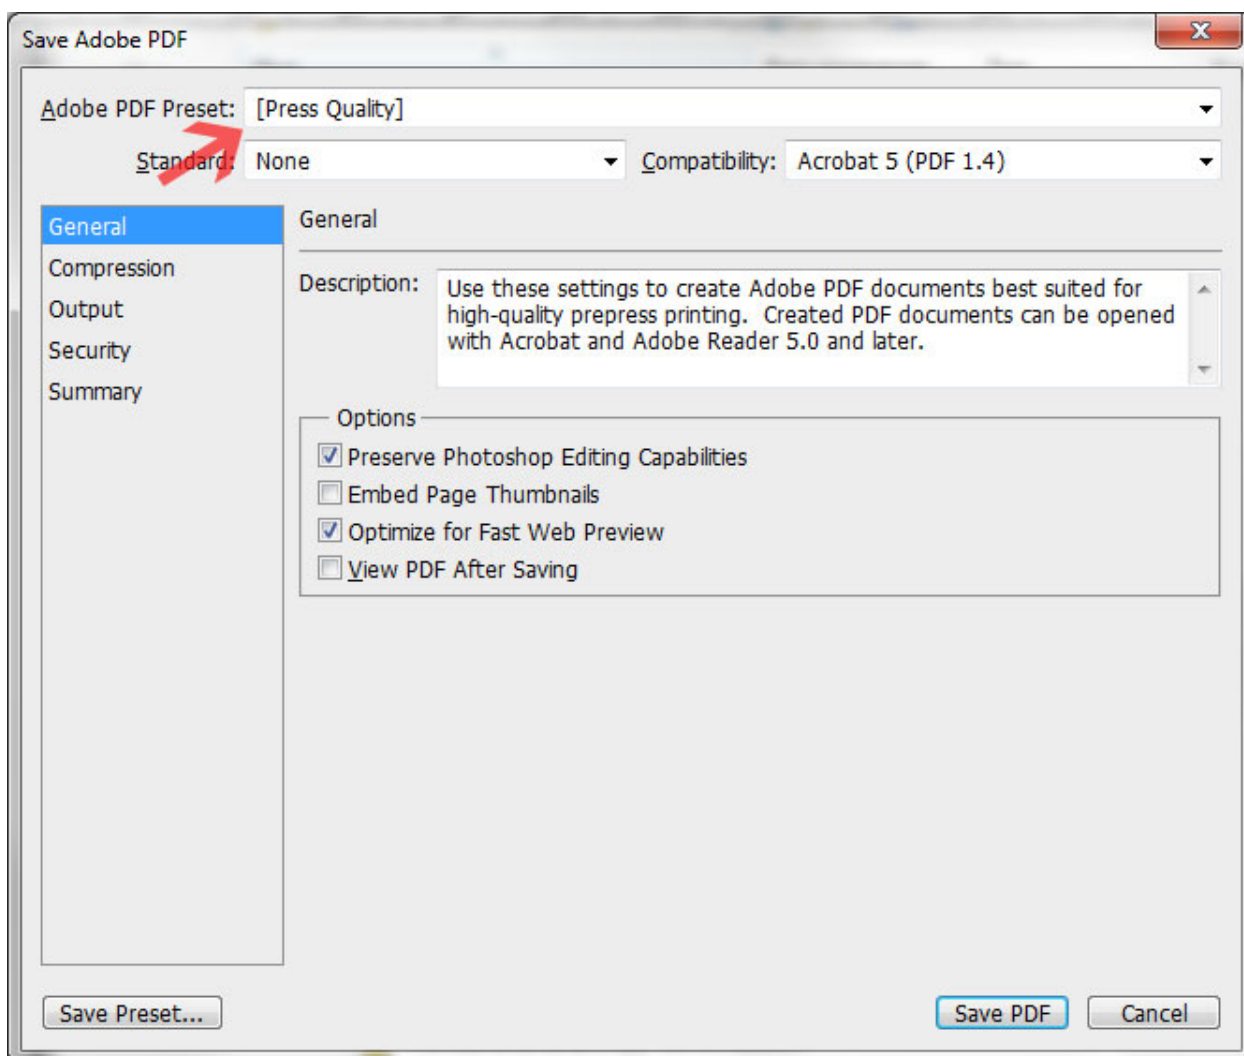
Save Adobe PDF

Adobe PDF Preset: [Press Quality]

Standard: None

Compatibility: Acrobat 5 (PDF 1.4)

General
Compression
Output
Security
Summary

General

Description: Use these settings to create Adobe PDF documents best suited for high-quality prepress printing. Created PDF documents can be opened with Acrobat and Adobe Reader 5.0 and later.

Options
Preserve Photoshop Editing Capabilities
Embed Page Thumbnails
Optimize for Fast Web Preview
View PDF After Saving

Save Preset...

Save PDF

Cancel